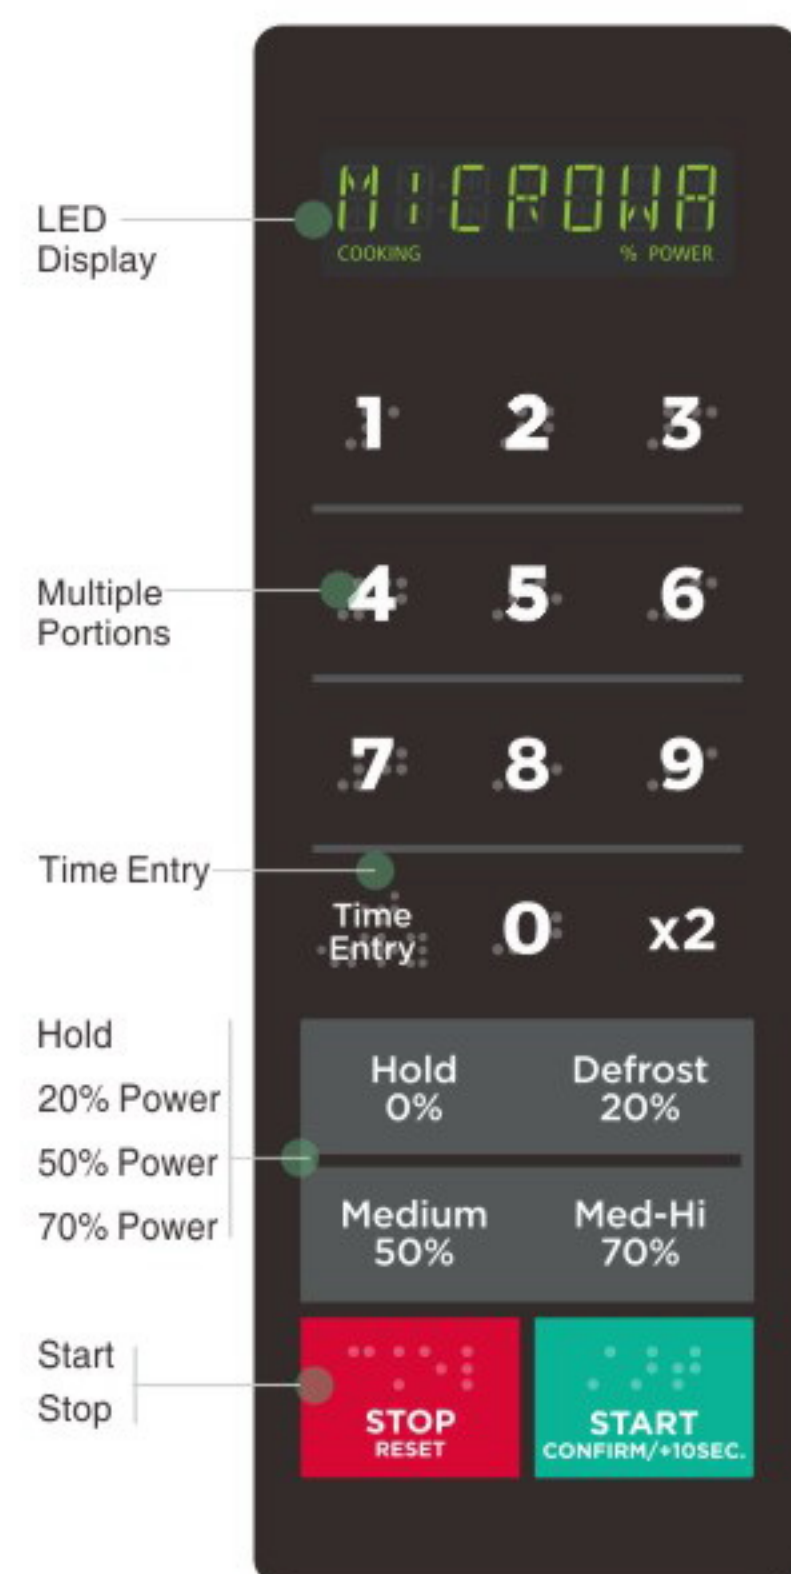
LED Display

MICROWA
COOKING % POWER

1 2 3

Multiple Portions

4 5 6

7 8 9

Time Entry

Time Entry 0 x2

Hold
20% Power
50% Power
70% Power

Hold 0%
Defrost 20%
Medium 50%
Med-Hi 70%

Start
Stop

STOP
RESET

START
CONFIRM/+10SEC.